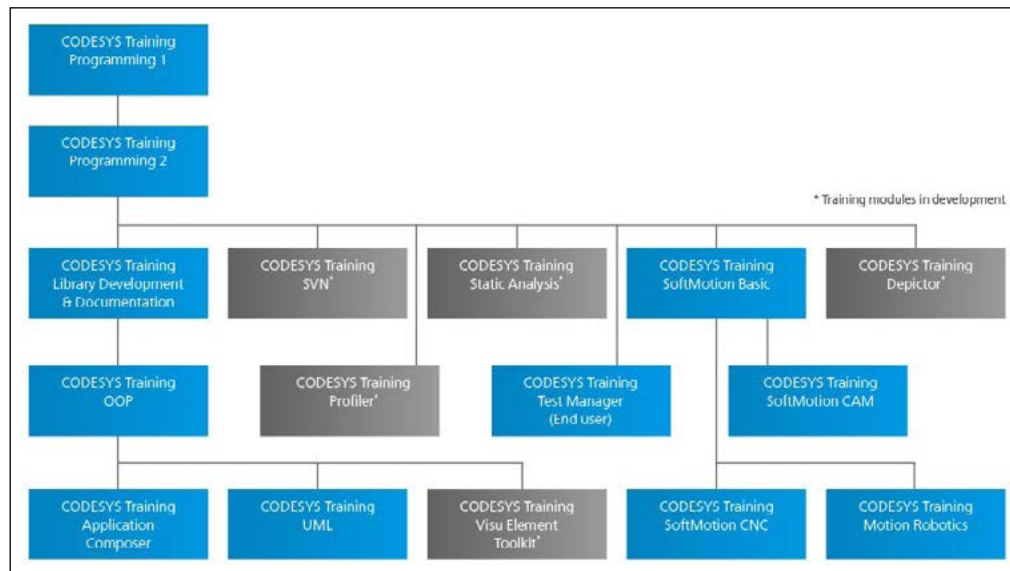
CODESYS Training Programming 1

CODESYS Training Programming 2

* Training modules in development

CODESYS Training Library Development & Documentation

CODESYS Training SVN*

CODESYS Training Static Analysis*

CODESYS Training SoftMotion Basic

CODESYS Training Depictor*

CODESYS Training OOP

CODESYS Training Profiler*

CODESYS Training Test Manager (End user)

CODESYS Training SoftMotion CAM

CODESYS Training Application Composer

CODESYS Training UML

CODESYS Training Visu Element Toolkit*

CODESYS Training SoftMotion CNC

CODESYS Training Motion Robotics